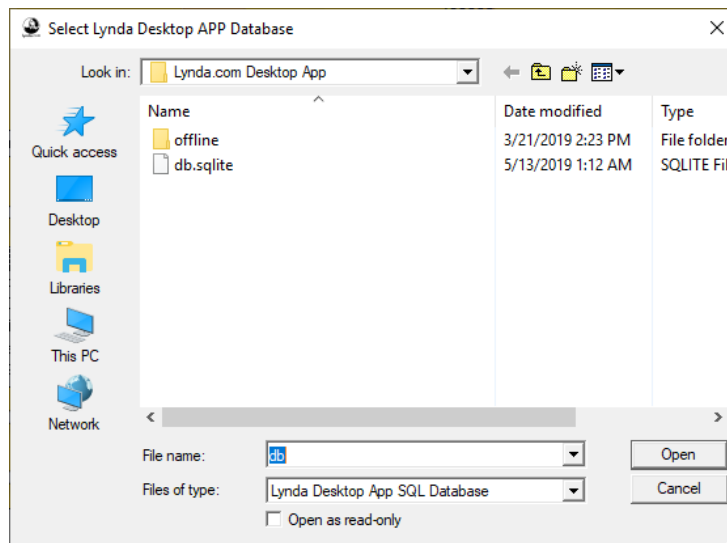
Select Lynda Desktop APP Database

Look in: Lynda.com Desktop App

Quick access
Desktop
Libraries
This PC
Network

| Name | Date modified | Type |
|---|---|---|
| offline | 3/21/2019 2:23 PM | File folder |
| db.sqlite | 5/13/2019 1:12 AM | SQLITE Fil |

File name: db
Files of type: Lynda Desktop App SQL Database
Open as read-only

Open
Cancel